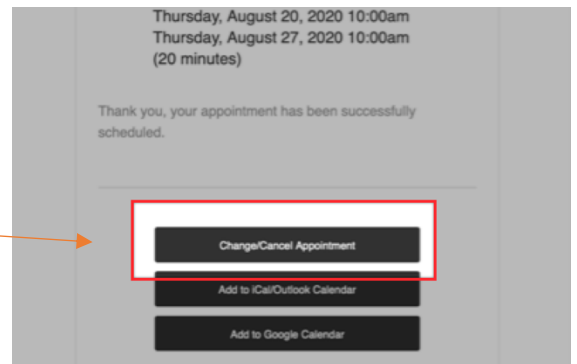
Thursday, August 20, 2020 10:00am
Thursday, August 27, 2020 10:00am
(20 minutes)

Thank you, your appointment has been successfully scheduled.

Change/Cancel Appointment

Add to iCal/Outlook Calendar

Add to Google Calendar